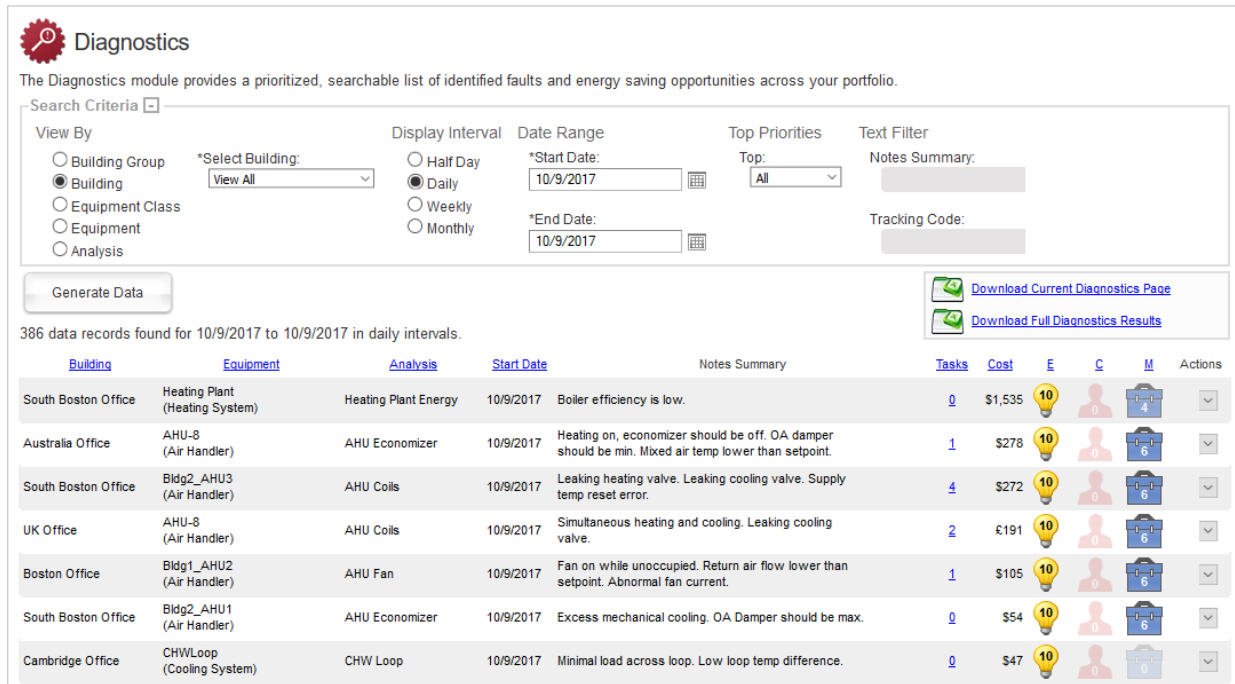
Diagnostics

The Diagnostics module provides a prioritized, searchable list of identified faults and energy saving opportunities across your portfolio.

Search Criteria -

View By
Building Group
Building
Equipment Class
Equipment
Analysis

*Select Building:
View All

Display Interval
Half Day
Daily
Weekly
Monthly

Date Range
*Start Date:
10/9/2017
*End Date:
10/9/2017

Top Priorities
Top:
All

Text Filter
Notes Summary:
Tracking Code:

Generate Data

Download Current Diagnostics Page
Download Full Diagnostics Results

386 data records found for 10/9/2017 to 10/9/2017 in daily intervals.

| Building | Equipment | Analysis | Start Date | Notes Summary | Tasks | Cost | E | C | M | Actions |
|---|---|---|---|---|---|---|---|---|---|---|
| South Boston Office | Heating Plant (Heating System) | Heating Plant Energy | 10/9/2017 | Boiler efficiency is low. | 0 | $1,535 | 10 | 0 | 4 | |
| Australia Office | AHU-8 (Air Handler) | AHU Economizer | 10/9/2017 | Heating on, economizer should be off. OA damper should be min. Mixed air temp lower than setpoint. | 1 | $278 | 10 | 0 | 6 | |
| South Boston Office | Bldg2_AHU3 (Air Handler) | AHU Coils | 10/9/2017 | Leaking heating valve. Leaking cooling valve. Supply temp reset error. | 4 | $272 | 10 | 0 | 6 | |
| UK Office | AHU-8 (Air Handler) | AHU Coils | 10/9/2017 | Simultaneous heating and cooling. Leaking cooling valve. | 2 | £191 | 10 | 0 | 6 | |
| Boston Office | Bldg1_AHU2 (Air Handler) | AHU Fan | 10/9/2017 | Fan on while unoccupied. Return air flow lower than setpoint. Abnormal fan current. | 1 | $105 | 10 | 0 | 6 | |
| South Boston Office | Bldg2_AHU1 (Air Handler) | AHU Economizer | 10/9/2017 | Excess mechanical cooling. OA Damper should be max. | 0 | $54 | 10 | 0 | 6 | |
| Cambridge Office | CHWLoop (Cooling System) | CHW Loop | 10/9/2017 | Minimal load across loop. Low loop temp difference. | 0 | $47 | 10 | 0 | 0 | |